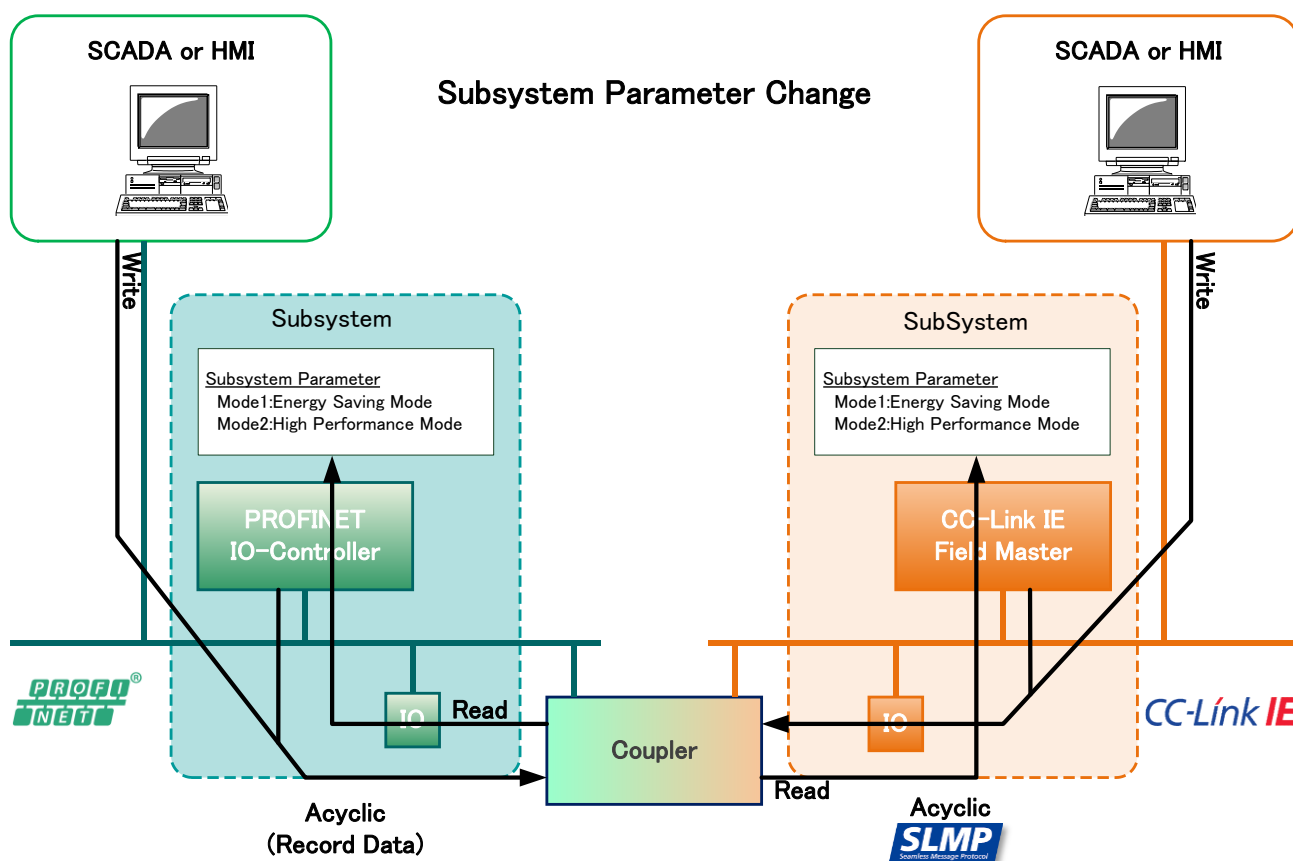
SCADA or HMI

Subsystem Parameter Change

SCADA or HMI

Write

Subsystem

Subsystem Parameter
Mode1:Energy Saving Mode
Mode2:High Performance Mode

PROFINET
IO-Controller

PROFI NET®

IO

Read

Coupler

Acyclic
(Record Data)

Write

SubSystem

Subsystem Parameter
Mode1:Energy Saving Mode
Mode2:High Performance Mode

CC-Link IE
Field Master

IO

CC-Link IE

Read

Acyclic

SLMP
Seamless Message Protocol